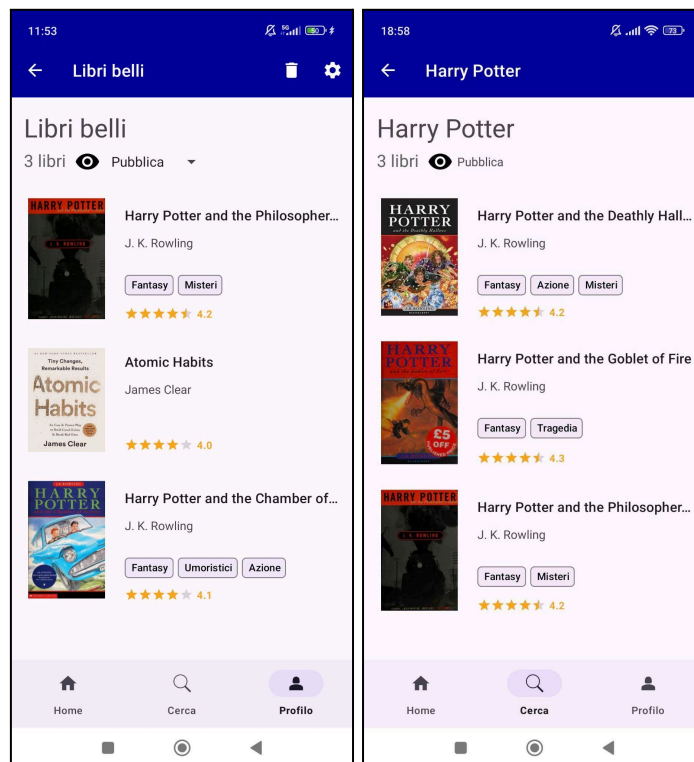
11:53

Libri belli

Libri belli
3 libri Pubblica

HARRY POTTER
J. K. ROWLING
Harry Potter and the Philosopher...
J. K. Rowling
Fantasy Misteri
4.2

Tiny Changes, Remarkable Results
Atomic Habits
James Clear
Atomic Habits
James Clear
4.0

HARRY POTTER
Harry Potter and the Chamber of...
J. K. Rowling
Fantasy Umoristici Azione
4.1

Home Cerca Profilo

18:58

Harry Potter

Harry Potter
3 libri Pubblica

HARRY POTTER
Harry Potter and the Deathly Hall...
J. K. Rowling
Fantasy Azione Misteri
4.2

HARRY POTTER
£5 OFF
Harry Potter and the Goblet of Fire
J. K. Rowling
Fantasy Tragedia
4.3

HARRY POTTER
J. K. ROWLING
Harry Potter and the Philosopher...
J. K. Rowling
Fantasy Misteri
4.2

Home Cerca Profilo